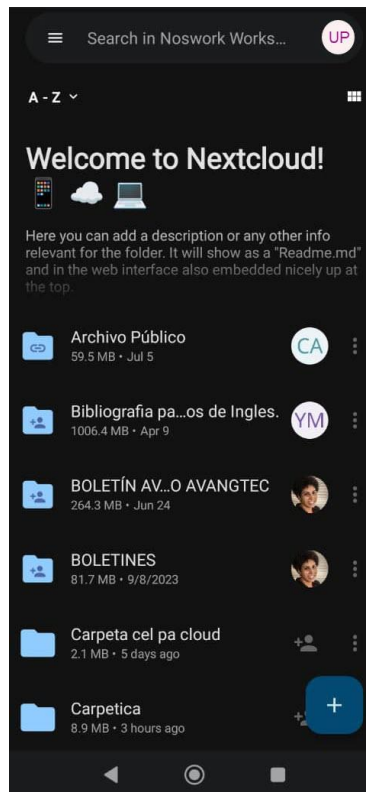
Search in Noswork Works...

UP

A - Z

Welcome to Nextcloud!
📱 ☁️ 💻

Here you can add a description or any other info relevant for the folder. It will show as a "Readme.md" and in the web interface also embedded nicely up at the top.

Archivo Público
59.5 MB • Jul 5

CA

Bibliografia pa...os de Ingles.
1006.4 MB • Apr 9

YM

BOLETÍN AV...O AVANGTEC
264.3 MB • Jun 24

BOLETINES
81.7 MB • 9/8/2023

Carpeta cel pa cloud
2.1 MB • 5 days ago

Carpetica
8.9 MB • 3 hours ago

+